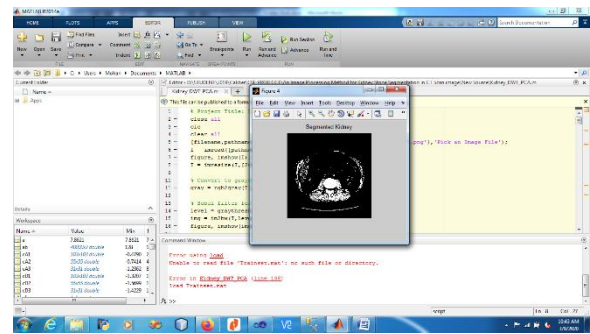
MATLAB R2014a

HOME PLOTS APPS EDITOR PUBLISH VIEW

Search Documentation

New Open Save Find Files Compare Print Comment Indent Go To Find Breakpoints Run Run and Advance Run Section Advance Run and Time

FILE NAVIGATE BREAKPOINTS RUN

C: ▸ Users ▸ Mohan ▸ Documents ▸ MATLAB ▸

Current Folder

Name

Apps

Editor - Kidney_EW7_PCA.m

Kidney_EW7_PCA.m

This file can be published to a formatted document.

1 - % Project Title:
2 - close all
3 - clc
4 - clear all
5 - [filename,pathname
6 - I = imread([pathname
7 - figure, imshow(I);
8 - I = imresize(I,[
10 - % Convert to gray
11 - gray = rgb2gray(I
13 - % Otsu Binarization
14 - level = graythresh
15 - img = im2bw(I,level
16 - figure, imshow(img

'png'),'Pick an Image File');

Figure 4

File Edit View Insert Tools Desktop Window Help

Segmented Kidney

Details

Workspace

| Name | Value | Min |
|---|---|---|
| a | 7.8621 | 7.8621 |
| ab | 4000x1 double | 3.86 |
| cA1 | 128x128 double | -0.0998 |
| cA2 | 71x71 double | 0.7414 |
| cA3 | 39x39 double | 1.2962 |
| cD1 | 128x128 double | -1.5497 |
| cD2 | 71x71 double | -1.9649 |
| cD3 | 39x39 double | -1.4229 |

Command Window

Error using load
Unable to read file 'Trainset.mat': no such file or directory.

Error in Kidney_EW7_PCA.m (line 130)
load Trainset.mat

fx >>

script Ln 11 Col 77